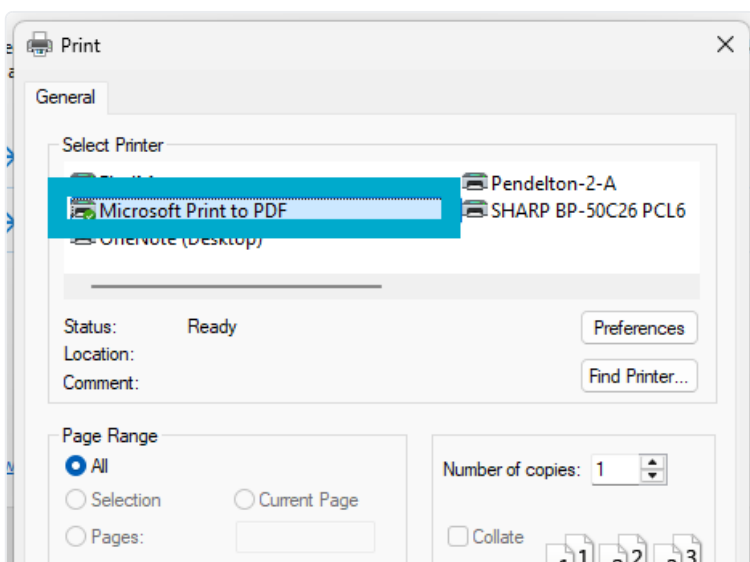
Print

General

Select Printer

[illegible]

Microsoft Print to PDF

OneNote (Desktop)

Pendelton-2-A

SHARP BP-50C26 PCL6

Status: Ready

Location:

Comment:

Preferences

Find Printer...

Page Range

All

Selection

Current Page

Pages:

Number of copies: 1

Collate

1 1 2 2 3 3